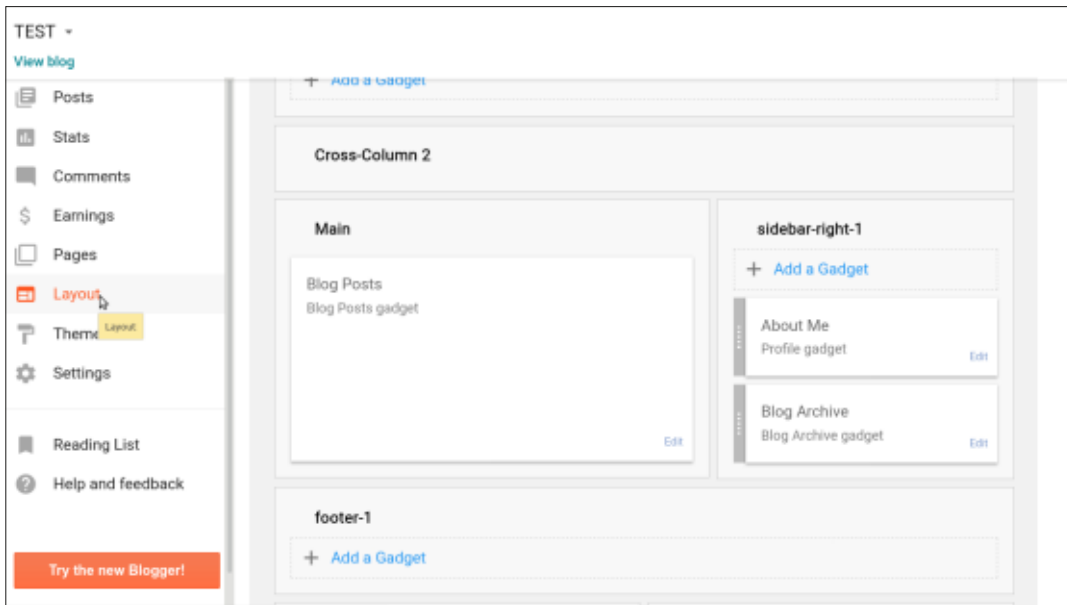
TEST
View blog

Posts
Stats
Comments
Earnings
Pages
Layout
Theme
Layout
Settings

Reading List
Help and feedback

Try the new Blogger!

+ Add a Gadget

Cross-Column 2

Main

Blog Posts
Blog Posts gadget
Edit

sidebar-right-1

+ Add a Gadget

About Me
Profile gadget
Edit

Blog Archive
Blog Archive gadget
Edit

footer-1

+ Add a Gadget